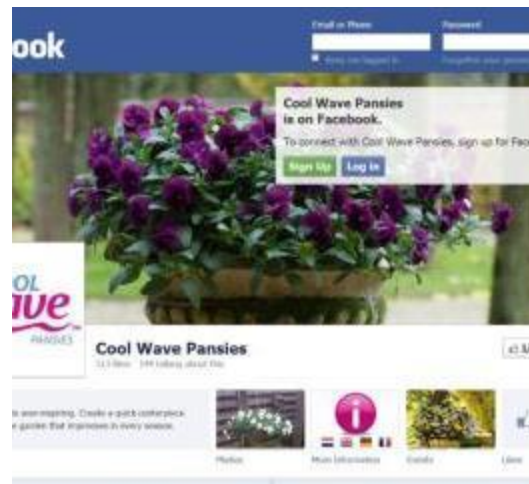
ook

Email or Phone

Password

Keep me logged in

Forgot your password?

Cool Wave Pansies is on Facebook.

To connect with Cool Wave Pansies, sign up for Fac

Sign Up

Log In

OL
ave
PANSIES

Cool Wave Pansies

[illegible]

s awe-inspiring. Create a quick centerpiece e garden that impresses in every season.

Photos

More Information

Events

Likes